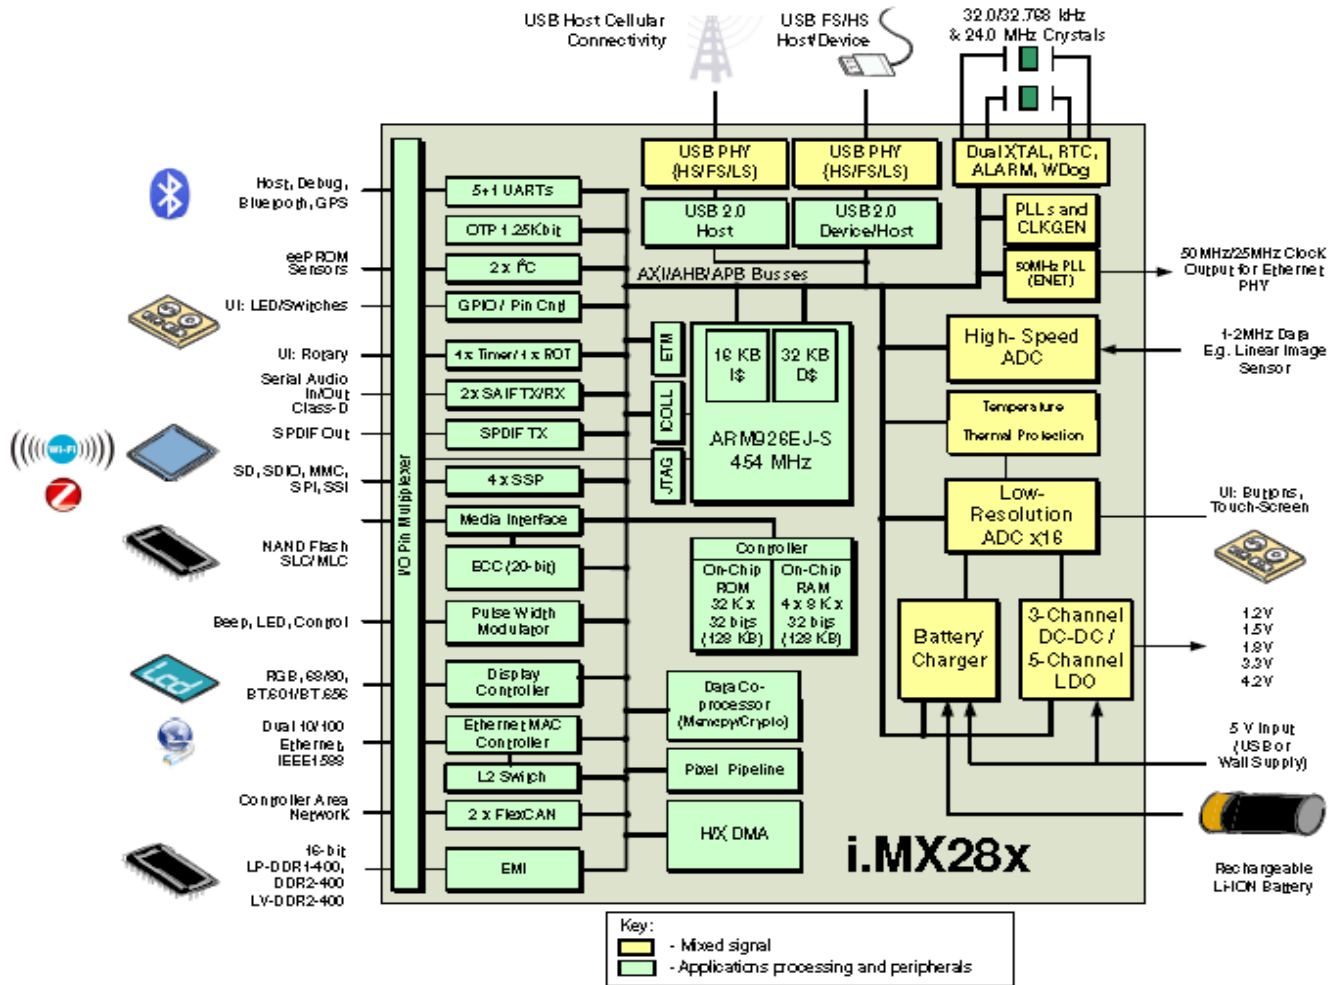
USB Host Cellular Connectivity

USB FS/HS Host/Device

32.0/32.768 kHz & 24.0 MHz Crystals

USB PHY (HS/FS/LS)

USB PHY (HS/FS/LS)

Dual XTAL, RTC, ALARM, WDog

USB 2.0 Host

USB 2.0 Device/Host

PLLs and CLKGEN

50MHz PLL (ENET)

50 MHz/25MHz Clock Output for Ethernet PHY

Host, Debug, Bluetooth, GPS

5+1 UARTs

OTP 1.25Kbit

eePROM Sensors

2 x I²C

AXI/AHB/APB Busses

UI: LED/Switches

GPIO / Pin Cntl

UI: Rotary

4 x Timer/1 x ROT

ETM

16 KB I$

32 KB D$

High-Speed ADC

1-2MHz Data E.g. Linear Image Sensor

Serial Audio In/Out Class-D

2x SAIF TX/RX

COLL

Temperature

Thermal Protection

SPDIF Out

SPDIF TX

ARM926EJ-S 454 MHz

SD, SDIO, MMC, SPI, SSI

4 x SSP

JTAG

Low-Resolution ADC x16

UI: Buttons, Touch-Screen

Media Interface

I/O Pin Multiplexer

NAND Flash SLC/MLC

ECC (20-bit)

Controller

On-Chip ROM 32 K x 32 bits (128 KB)

On-Chip RAM 4 x 8 K x 32 bits (128 KB)

Beep, LED, Control

Pulse Width Modulator

Battery Charger

3-Channel DC-DC / 5-Channel LDO

1.2V
1.5V
1.8V
3.3V
4.2V

RGB, 68/80, BT.601/BT.656

Display Controller

Data Co-processor (Memcpy/Crypto)

Dual 10/100 Ethernet, IEEE1588

Ethernet MAC Controller

5 V Input (USB or Wall Supply)

L2 Switch

Pixel Pipeline

Controller Area Network

2 x FlexCAN

H/X DMA

16-bit LP-DDR1-400, DDR2-400 LV-DDR2-400

EMI

i.MX28x

Rechargeable Li-ION Battery

Key:
- Mixed signal
- Applications processing and peripherals